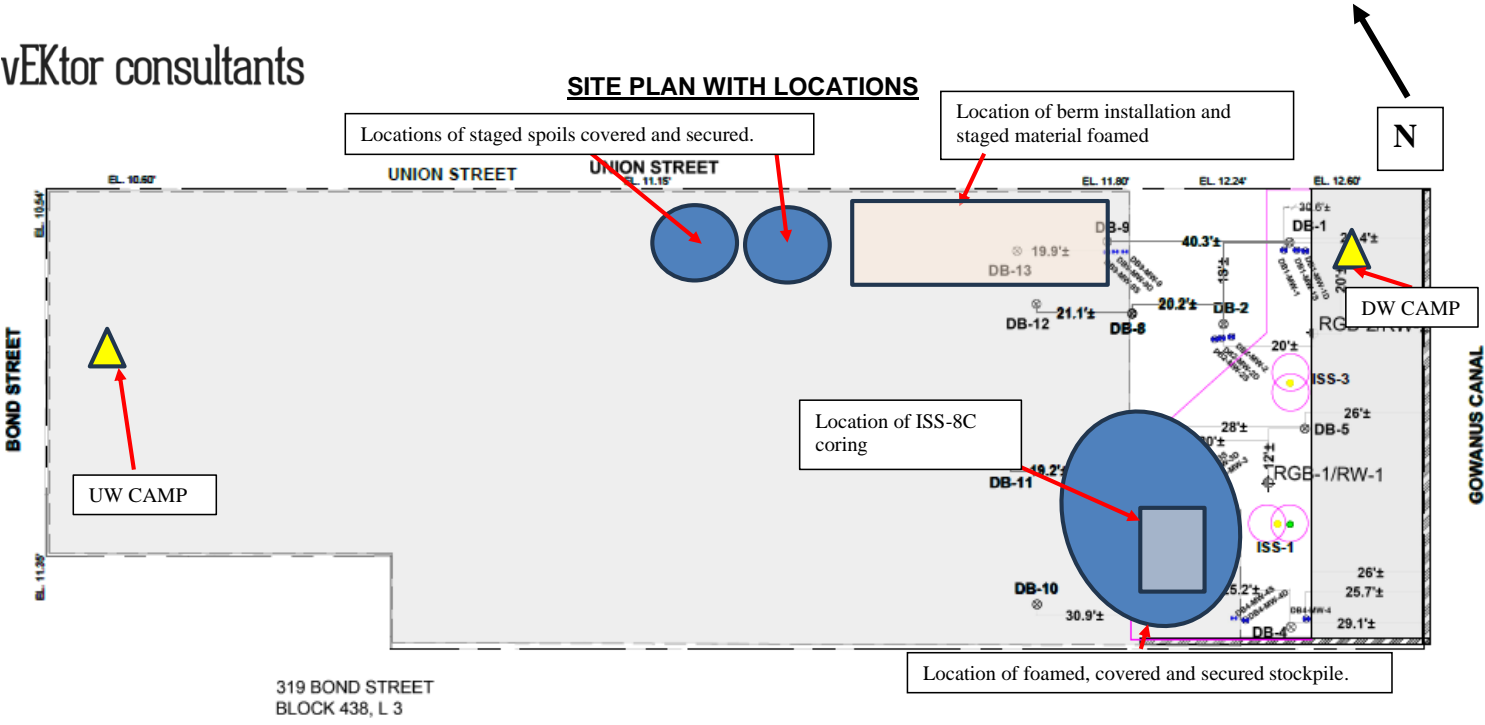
vEKtor consultants

SITE PLAN WITH LOCATIONS

N

Locations of staged spoils covered and secured.

Location of berm installation and staged material foamed

EL. 10.60'

UNION STREET

UNION STREET

EL. 11.15'

EL. 11.80'

EL. 12.24'

EL. 12.60'

EL. 10.54'

30.6'±

DB-9

19.9'±

DB-13

40.3'±

DB-1

20.4'±

18'±

DW CAMP

DB-12

21.1'±

DB-8

20.2'±

DB-2

RGB-2/RW-2

20'±

ISS-3

BOND STREET

GOWANUS CANAL

Location of ISS-8C coring

26'±

28'±

DB-5

20'±

12'±

RGB-1/RW-1

19.2'±

DB-11

UW CAMP

ISS-1

EL. 11.26'

26'±

DB-10

25.2'±

25.7'±

30.9'±

DB-4

29.1'±

Location of foamed, covered and secured stockpile.

319 BOND STREET
BLOCK 438, L 3